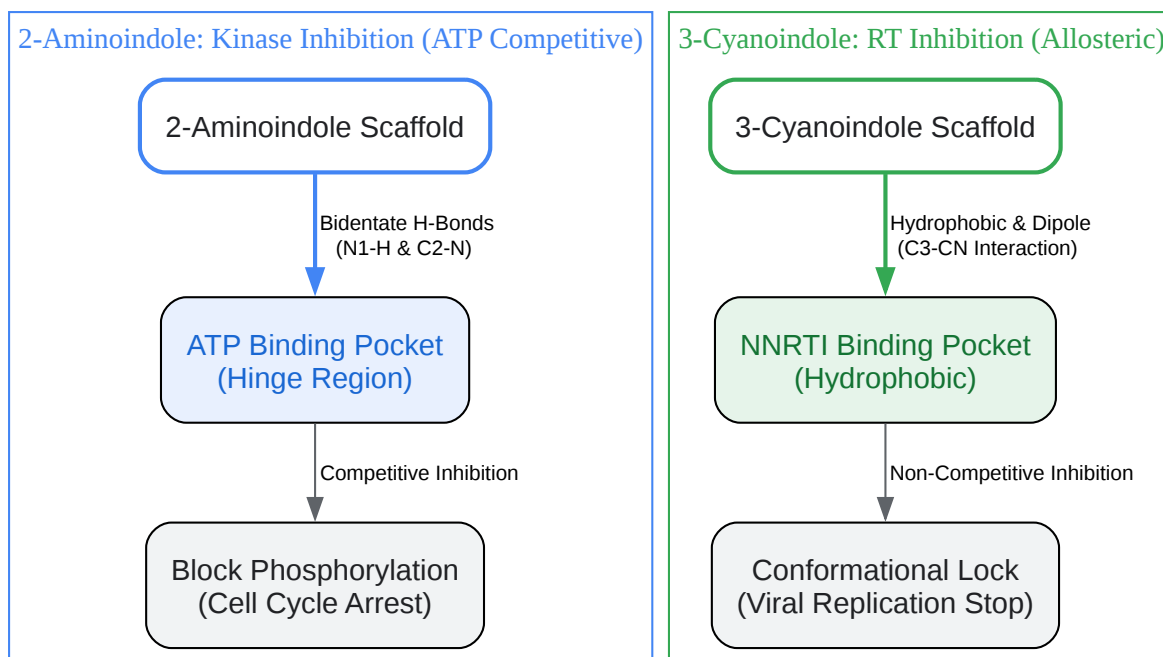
2-Aminoindole: Kinase Inhibition (ATP Competitive)

2-Aminoindole Scaffold

Bidentate H-Bonds
(N1-H & C2-N)

ATP Binding Pocket
(Hinge Region)

Competitive Inhibition

Block Phosphorylation
(Cell Cycle Arrest)

3-Cyanoindole: RT Inhibition (Allosteric)

3-Cyanoindole Scaffold

Hydrophobic & Dipole
(C3-CN Interaction)

NNRTI Binding Pocket
(Hydrophobic)

Non-Competitive Inhibition

Conformational Lock
(Viral Replication Stop)